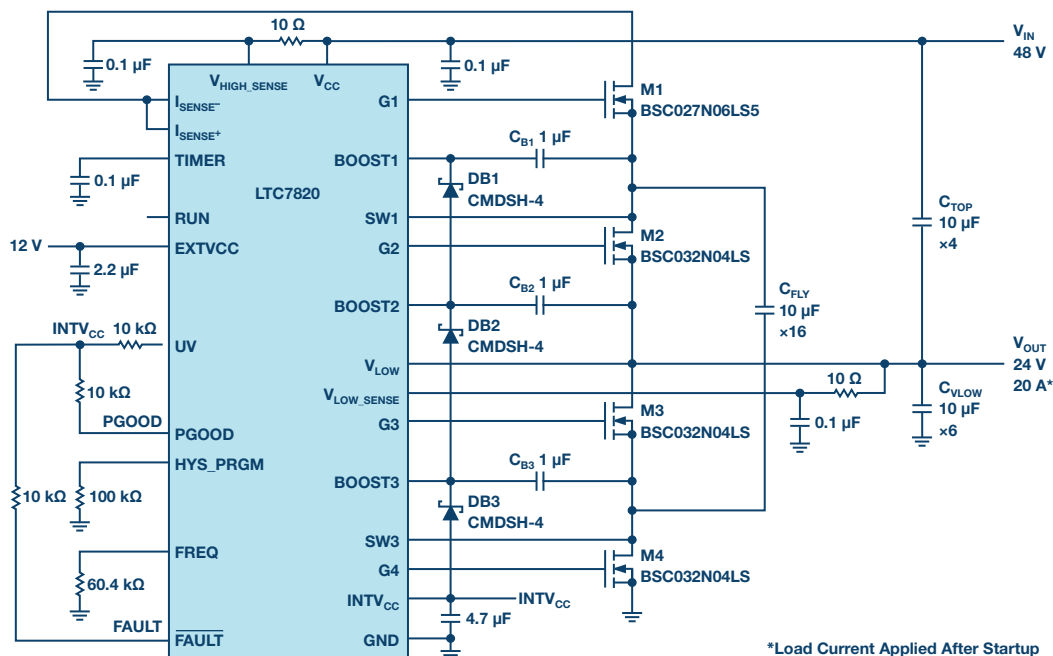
10 Ω
$V_{IN}$
48 V
0.1 µF
$V_{HIGH\_SENSE}$
$V_{CC}$
0.1 µF
$I_{SENSE^-}$
G1
M1
BSC027N06LS5
$I_{SENSE^+}$
$C_{B1}$ 1 µF
TIMER
BOOST1
0.1 µF
DB1
LTC7820
CMDSH-4
RUN
SW1
$C_{TOP}$
10 µF
12 V
EXTVCC
G2
M2
×4
BSC032N04LS
2.2 µF
$C_{B2}$ 1 µF
$C_{FLY}$
BOOST2
10 µF
DB2
$INTV_{CC}$ 10 kΩ
UV
CMDSH-4
×16
$V_{OUT}$
$V_{LOW}$
24 V
10 kΩ
10 Ω
20 A*
$V_{LOW\_SENSE}$
$C_{VLOW}$
PGOOD
PGOOD
G3
M3
0.1 µF
10 µF
BSC032N04LS
×6
HYS_PRGM
$C_{B3}$ 1 µF
10 kΩ
100 kΩ
BOOST3
DB3
CMDSH-4
FREQ
SW3
G4
M4
BSC032N04LS
60.4 kΩ
$INTV_{CC}$
$INTV_{CC}$
4.7 µF
FAULT
$\overline{FAULT}$
GND
*Load Current Applied After Startup